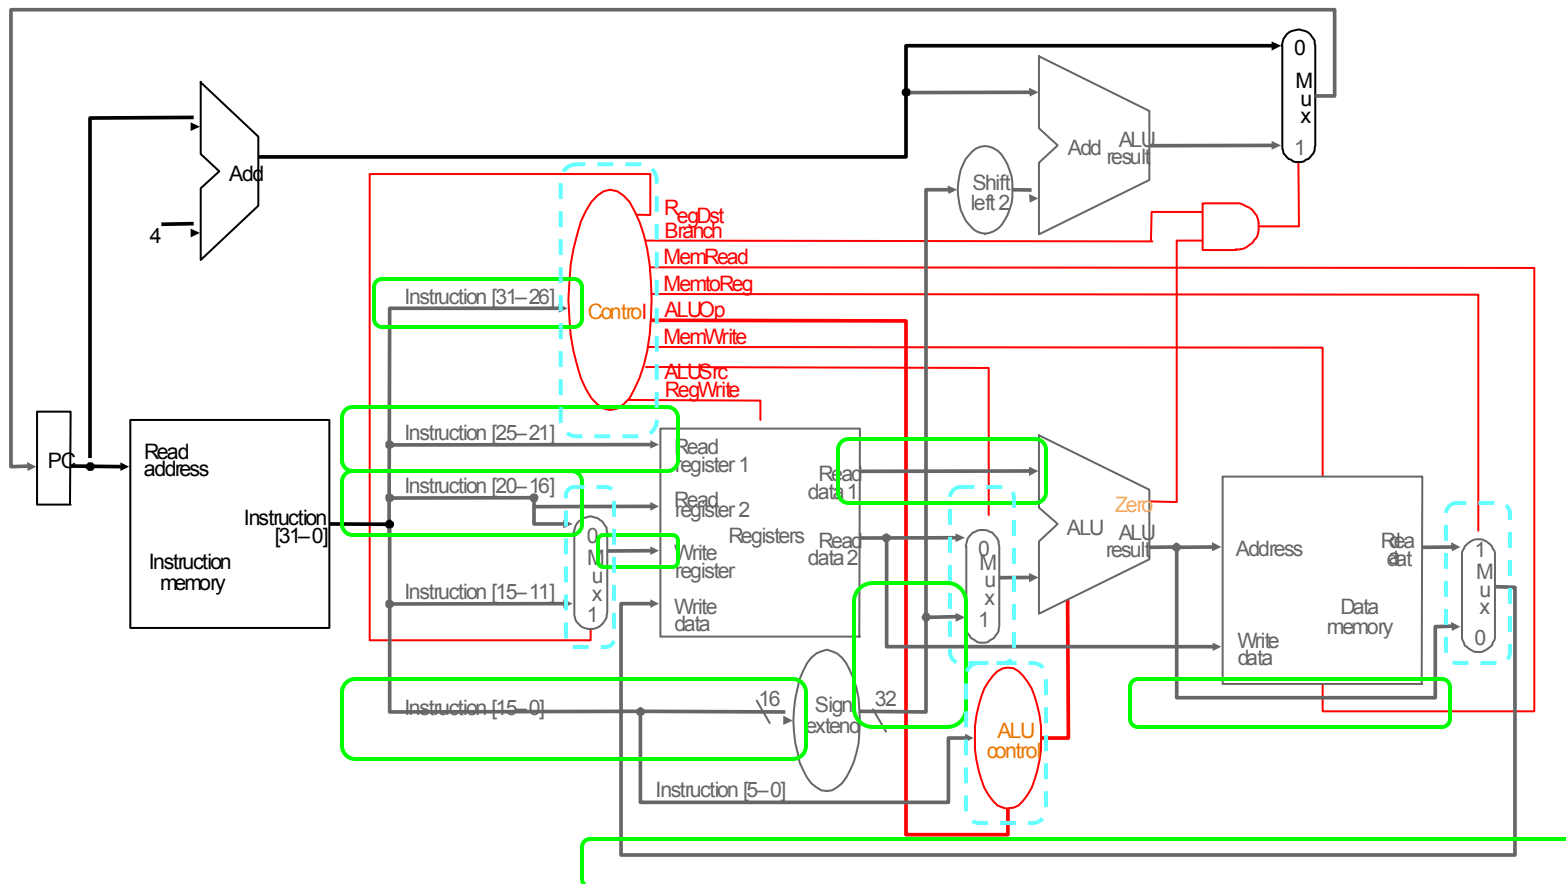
0
M
u
x
1

Add

Add

ALU result

4

Shift left 2

RegDst
Branch
MemRead
MemtoReg
ALUOp
MemWrite
ALUSrc
RegWrite

Control

Instruction [31–26]

Instruction [25–21]

Instruction [20–16]

Instruction [15–11]

Instruction [15–0]

Instruction [5–0]

PC

Read address

Instruction [31–0]

Instruction memory

0
M
u
x
1

Read register 1

Read register 2

Write register

Write data

Registers

Read data 1

Read data 2

16

Sign extend

32

0
M
u
x
1

Zero

ALU

ALU result

ALU control

Address

Read data

Write data

Data memory

1
M
u
x
0